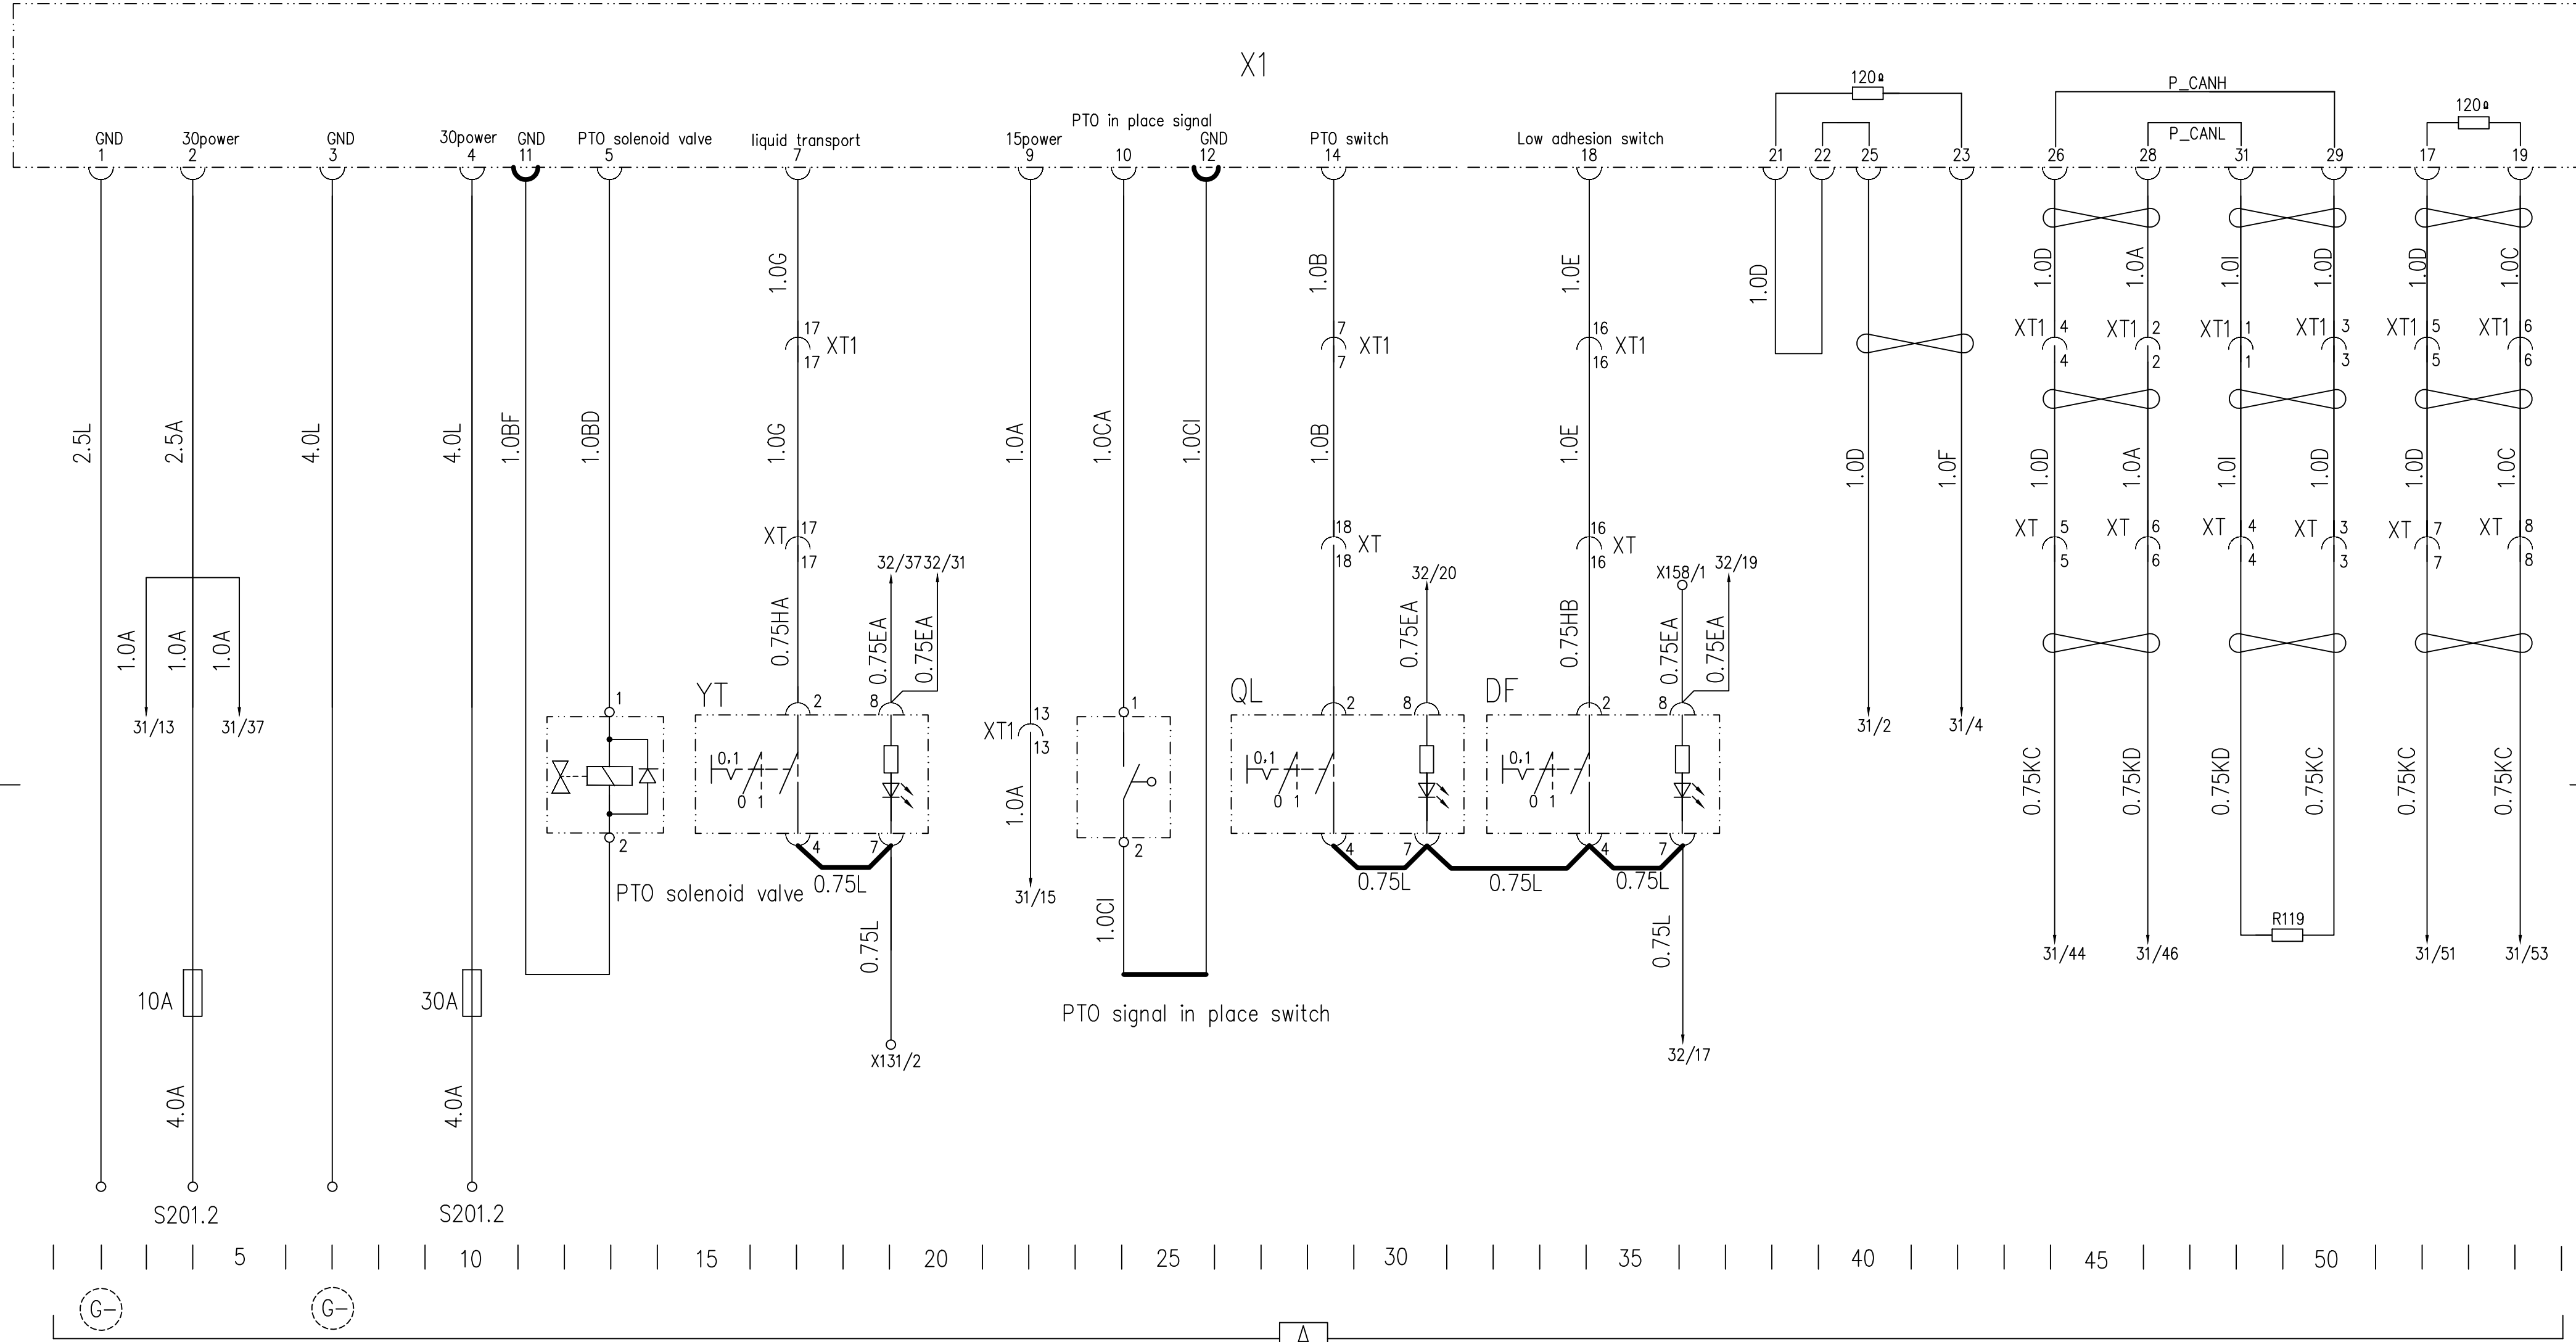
X1

GND 1
30power 2
GND 3
30power 4
GND 11
PTO solenoid valve 5
liquid transport 7
PTO in place signal
15power 9
10
GND 12
PTO switch 14
Low adhesion switch 18
120Ω
21 22 25 23
P_CANH
P_CANL
26 28 31 29
120Ω
17 19

2.5L
2.5A
1.0A 1.0A 1.0A
31/13 31/37
10A
4.0A
S201.2
4.0L
4.0L
30A
4.0A
S201.2
1.0BF
1.0BD
1
2
PTO solenoid valve
1.0G
17 XT1 17
1.0G
XT 17 17
0.75HA
32/37 32/31
0.75EA 0.75EA
YT
2 8
0,1
0 1
4 7
0.75L
0.75L
X131/2
1.0A
XT1 13 13
1.0A
31/15
1.0CA
1.0CI
1
2
1.0CI
PTO signal in place switch
1.0B
7 XT1 7
1.0B
18 XT 18
32/20
0.75EA
QL
2 8
0,1
0 1
4 7
0.75L
0.75L
1.0E
16 XT1 16
1.0E
16 XT 16
X158/1 32/19
0.75HB
0.75EA 0.75EA
DF
2 8
0,1
0 1
4 7
0.75L
0.75L
32/17
1.0D
1.0D
1.0F
31/2 31/4
1.0D 1.0A 1.0I 1.0D 1.0D 1.0C
XT1 4 4 XT1 2 2 XT1 1 1 XT1 3 3 XT1 5 5 XT1 6 6
1.0D 1.0A 1.0I 1.0D 1.0D 1.0C
XT 5 5 XT 6 6 XT 4 4 XT 3 3 XT 7 7 XT 8 8
0.75KC 0.75KD 0.75KD 0.75KC 0.75KC 0.75KC
R119
31/44 31/46 31/51 31/53

5 10 15 20 25 30 35 40 45 50
G− G−
A